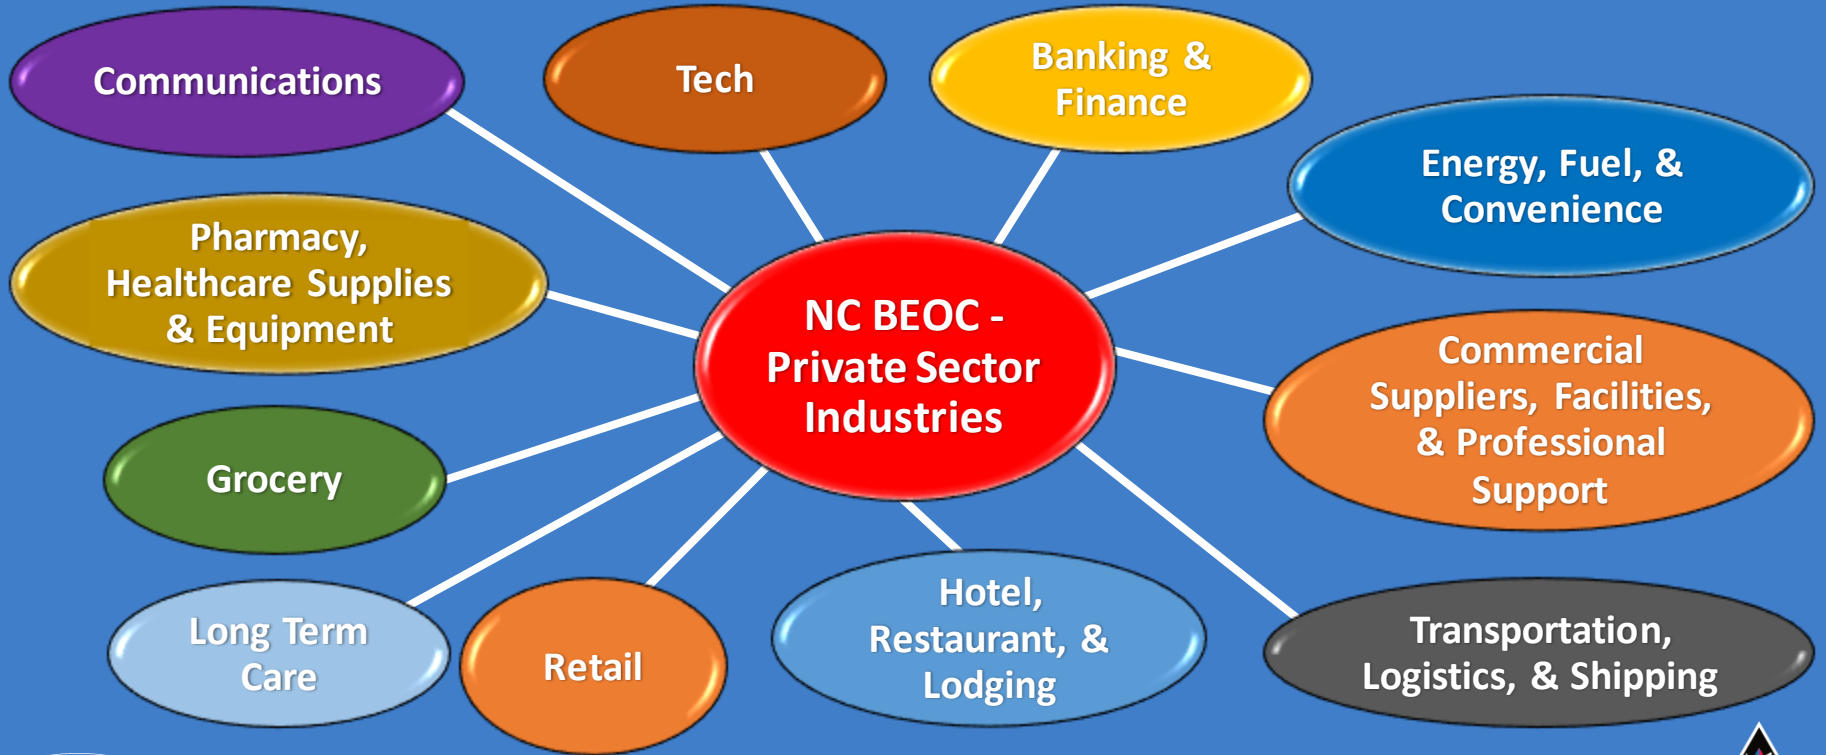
Communications

Tech

Banking & Finance

Energy, Fuel, & Convenience

Pharmacy, Healthcare Supplies & Equipment

NC BEOC - Private Sector Industries

Commercial Suppliers, Facilities, & Professional Support

Grocery

Long Term Care

Retail

Hotel, Restaurant, & Lodging

Transportation, Logistics, & Shipping